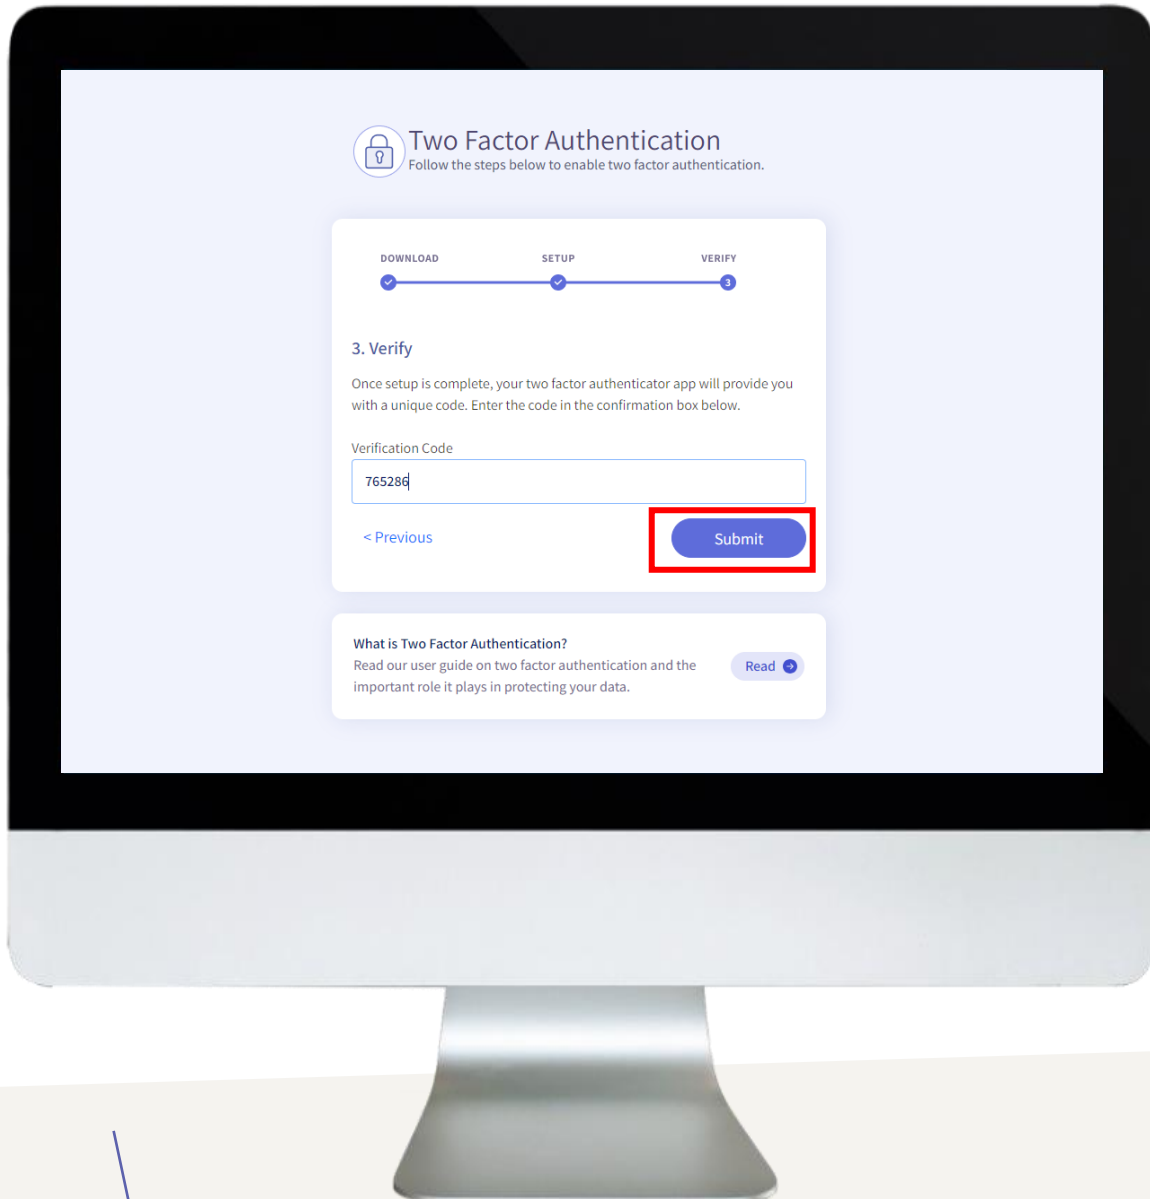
Two Factor Authentication
Follow the steps below to enable two factor authentication.

DOWNLOAD
SETUP
VERIFY
3

3. Verify

Once setup is complete, your two factor authenticator app will provide you with a unique code. Enter the code in the confirmation box below.

Verification Code
765286

< Previous
Submit

What is Two Factor Authentication?
Read our user guide on two factor authentication and the important role it plays in protecting your data.
Read